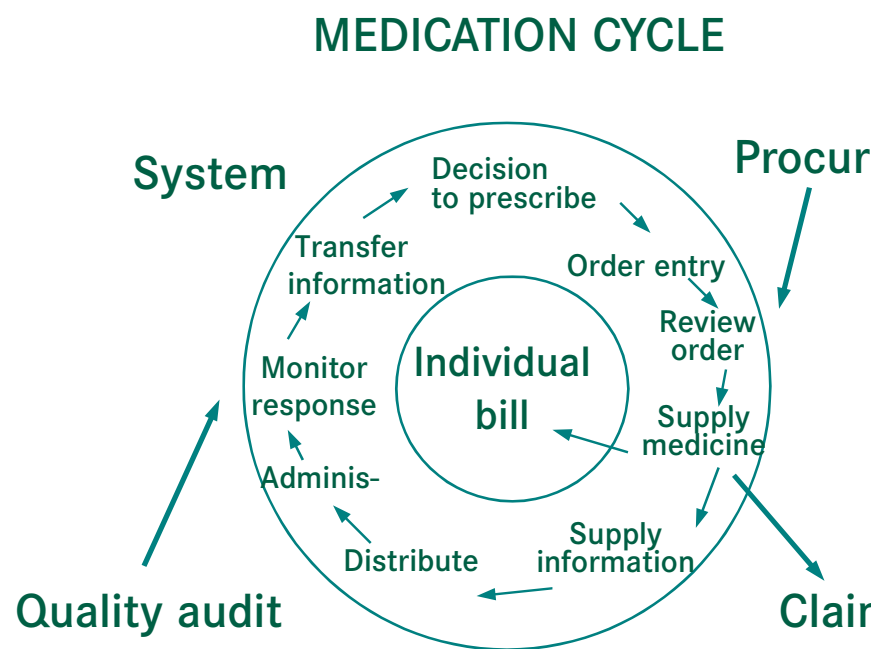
MEDICATION CYCLE

System

Procur

Decision to prescribe

Order entry

Review order

Supply medicine

Supply information

Distribute

Adminis-

Monitor response

Transfer information

Individual bill

Quality audit

Clair